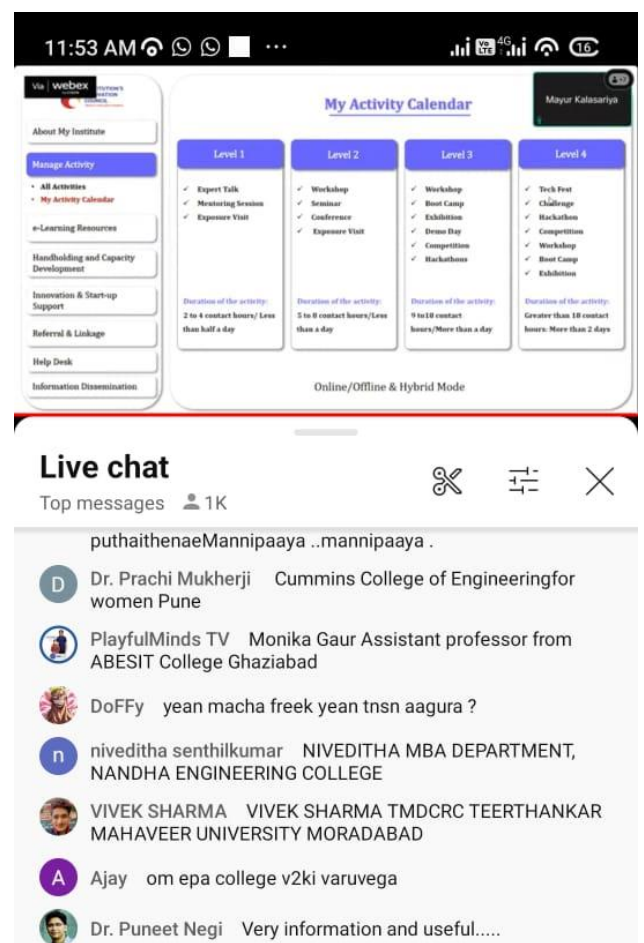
11:53 AM ··· 16

Via webex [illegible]ITUTION'S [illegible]ATION COUNCIL

Mayur Kalasariya

My Activity Calendar

About My Institute

Manage Activity
• All Activities
• My Activity Calendar

e-Learning Resources

Handholding and Capacity Development

Innovation & Start-up Support

Referral & Linkage

Help Desk

Information Dissemination

| Level 1 | Level 2 | Level 3 | Level 4 |
|---|---|---|---|
| ✓ Expert Talk ✓ Mentoring Session ✓ Exposure Visit | ✓ Workshop ✓ Seminar ✓ Conference ✓ Exposure Visit | ✓ Workshop ✓ Boot Camp ✓ Exhibition ✓ Demo Day ✓ Competition ✓ Hackathons | ✓ Tech Fest ✓ Challenge ✓ Hackathon ✓ Competition ✓ Workshop ✓ Boot Camp ✓ Exhibition |
| Duration of the activity: 2 to 4 contact hours/ Less than half a day | Duration of the activity: 5 to 8 contact hours/Less than a day | Duration of the activity: 9 to18 contact hours/More than a day | Duration of the activity: Greater than 18 contact hours: More than 2 days |

Online/Offline & Hybrid Mode

Live chat
Top messages 1K

puthaithenaeMannipaaya ..mannipaaya .

D Dr. Prachi Mukherji Cummins College of Engineeringfor women Pune

PlayfulMinds TV Monika Gaur Assistant professor from ABESIT College Ghaziabad

DoFFy yean macha freek yean tnsn aagura ?

n niveditha senthilkumar NIVEDITHA MBA DEPARTMENT, NANDHA ENGINEERING COLLEGE

VIVEK SHARMA VIVEK SHARMA TMDCRC TEERTHANKAR MAHAVEER UNIVERSITY MORADABAD

A Ajay om epa college v2ki varuvega

Dr. Puneet Negi Very information and useful.....